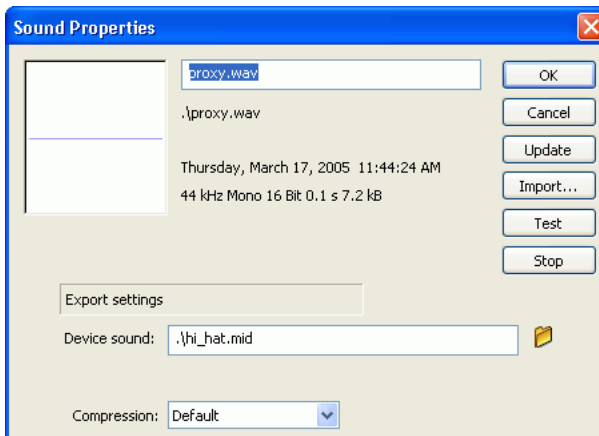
Sound Properties

proxy.wav

.\proxy.wav

Thursday, March 17, 2005 11:44:24 AM

44 kHz Mono 16 Bit 0.1 s 7.2 kB

OK

Cancel

Update

Import...

Test

Stop

Export settings

Device sound: .\hi_hat.mid

Compression: Default